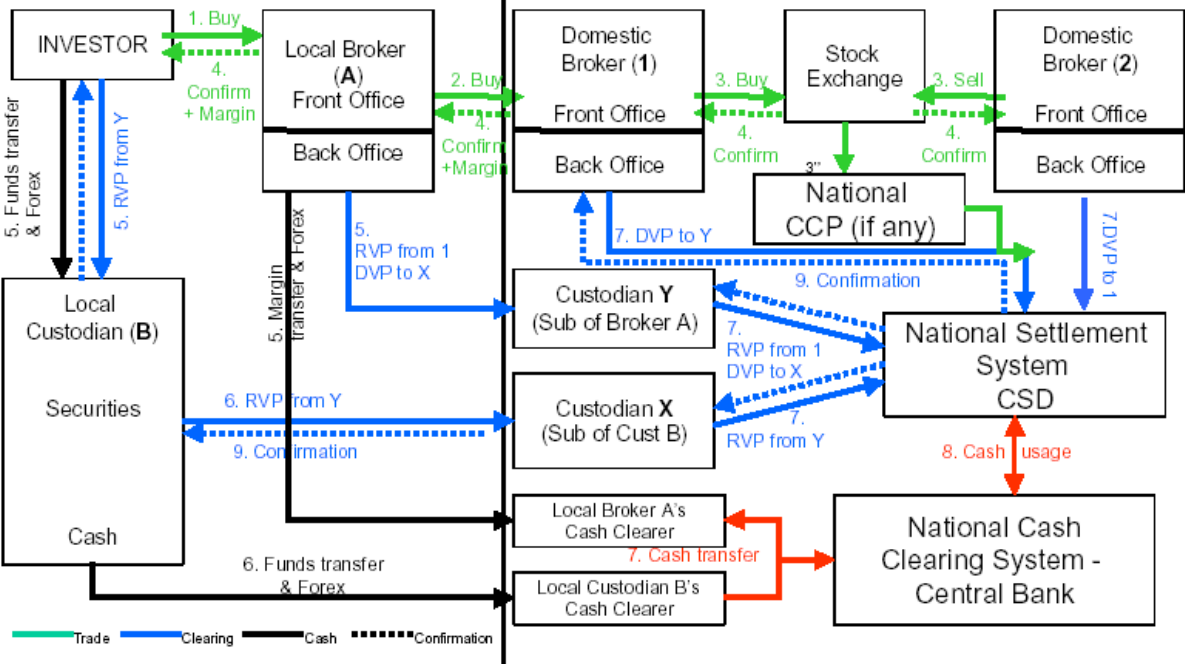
INVESTOR

1. Buy

4. Confirm + Margin

Local Broker (A) Front Office

Back Office

2. Buy

4. Confirm +Margin

Domestic Broker (1)

Front Office

Back Office

3. Buy

4. Confirm

Stock Exchange

3. Sell

4. Confirm

Domestic Broker (2)

Front Office

Back Office

3''

National CCP (if any)

5. Funds transfer & Forex

5. RVP from Y

5. Margin transfer & Forex

5. RVP from 1 DVP to X

7. DVP to Y

9. Confirmation

7.DVP to 1

Local Custodian (B)

Securities

Cash

Custodian Y (Sub of Broker A)

7. RVP from 1 DVP to X

National Settlement System CSD

6. RVP from Y

9. Confirmation

Custodian X (Sub of Cust B)

7. RVP from Y

8. Cash usage

Local Broker A's Cash Clearer

7. Cash transfer

National Cash Clearing System - Central Bank

6. Funds transfer & Forex

Local Custodian B's Cash Clearer

Trade Clearing Cash Confirmation